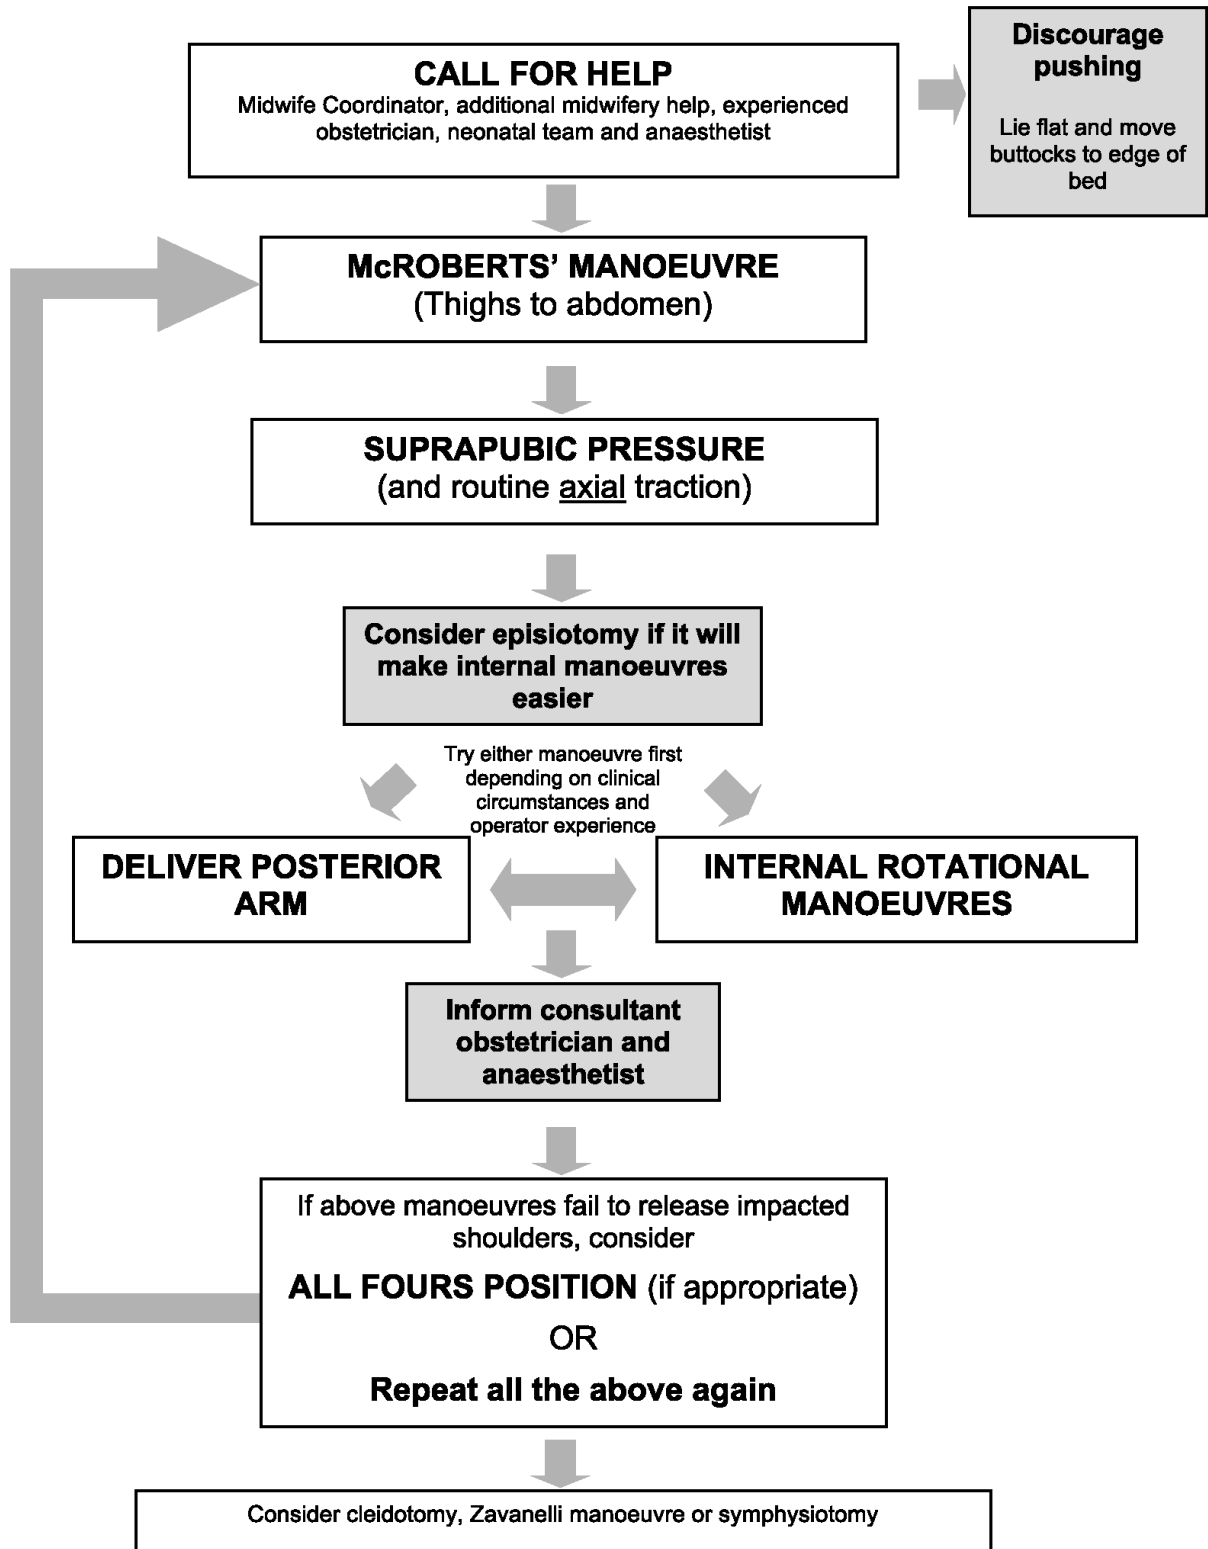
CALL FOR HELP
Midwife Coordinator, additional midwifery help, experienced obstetrician, neonatal team and anaesthetist

Discourage pushing

Lie flat and move buttocks to edge of bed

McROBERTS' MANOEUVRE
(Thighs to abdomen)

SUPRAPUBIC PRESSURE
(and routine axial traction)

Consider episiotomy if it will make internal manoeuvres easier

Try either manoeuvre first depending on clinical circumstances and operator experience

DELIVER POSTERIOR ARM

INTERNAL ROTATIONAL MANOEUVRES

Inform consultant obstetrician and anaesthetist

If above manoeuvres fail to release impacted shoulders, consider

ALL FOURS POSITION (if appropriate)

OR

Repeat all the above again

Consider cleidotomy, Zavanelli manoeuvre or symphysiotomy